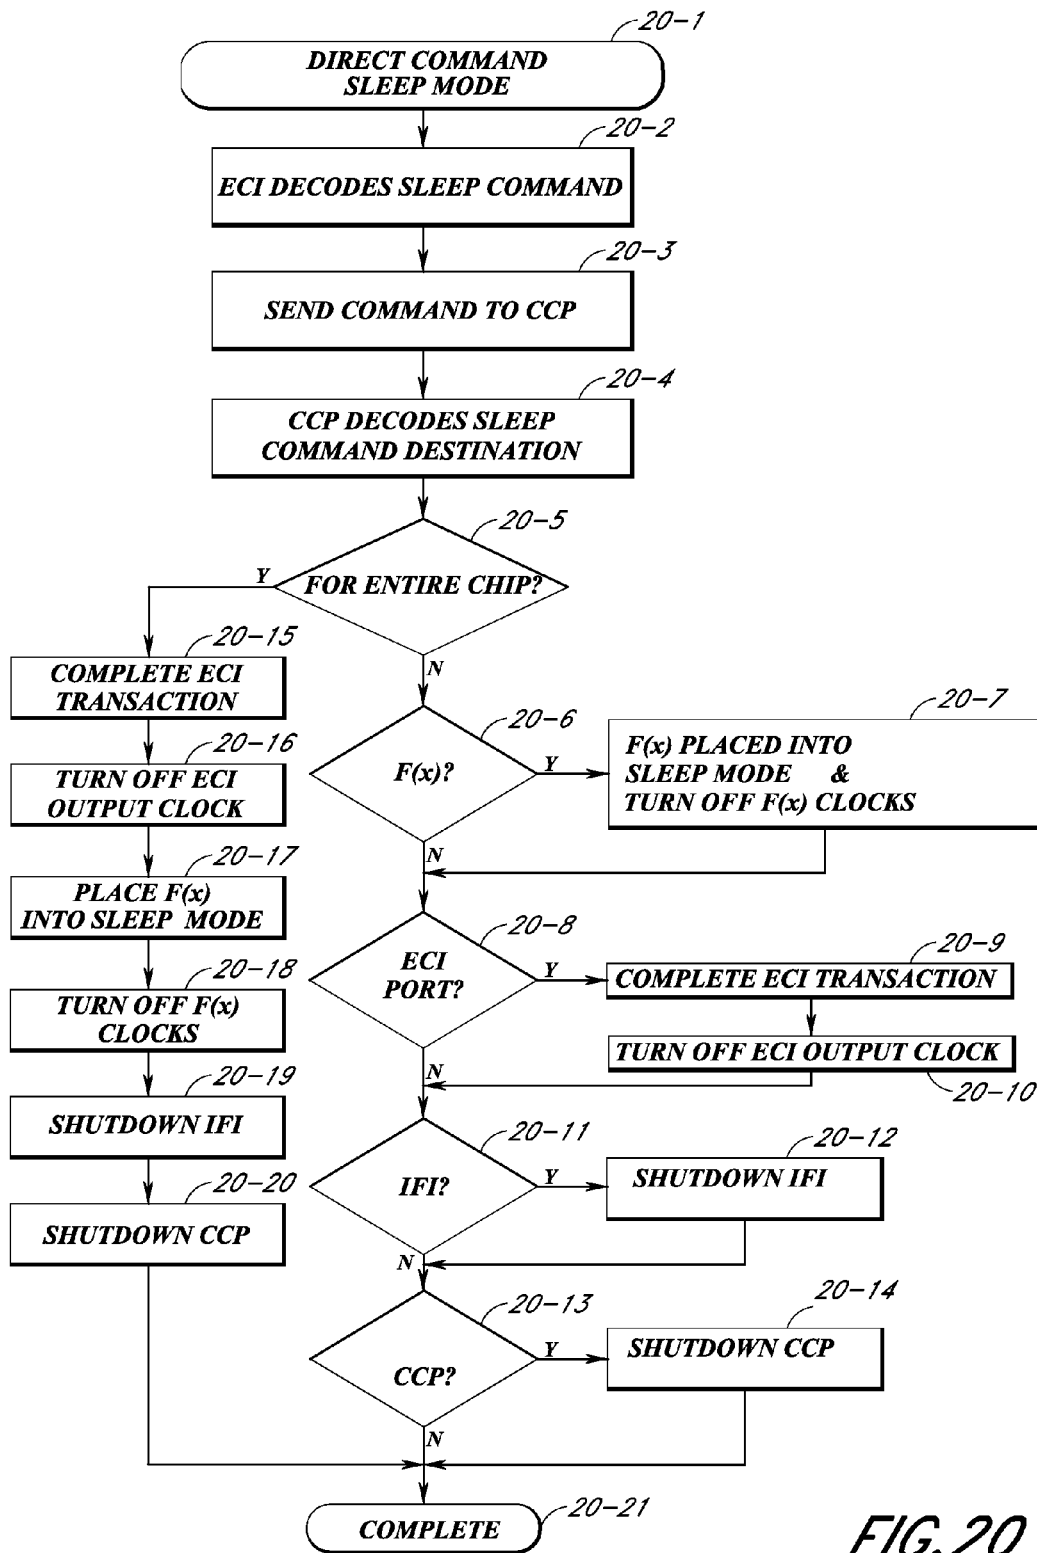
20-1
DIRECT COMMAND SLEEP MODE

20-2
ECI DECODES SLEEP COMMAND

20-3
SEND COMMAND TO CCP

20-4
CCP DECODES SLEEP COMMAND DESTINATION

20-5
FOR ENTIRE CHIP?

Y

20-15
COMPLETE ECI TRANSACTION

20-16
TURN OFF ECI OUTPUT CLOCK

20-17
PLACE F(x) INTO SLEEP MODE

20-18
TURN OFF F(x) CLOCKS

20-19
SHUTDOWN IFI

20-20
SHUTDOWN CCP

N

20-6
F(x)?

Y

20-7
F(x) PLACED INTO SLEEP MODE & TURN OFF F(x) CLOCKS

N

20-8
ECI PORT?

Y

20-9
COMPLETE ECI TRANSACTION

TURN OFF ECI OUTPUT CLOCK

20-10

N

20-11
IFI?

Y

20-12
SHUTDOWN IFI

N

20-13
CCP?

Y

20-14
SHUTDOWN CCP

N

COMPLETE
20-21

FIG. 20